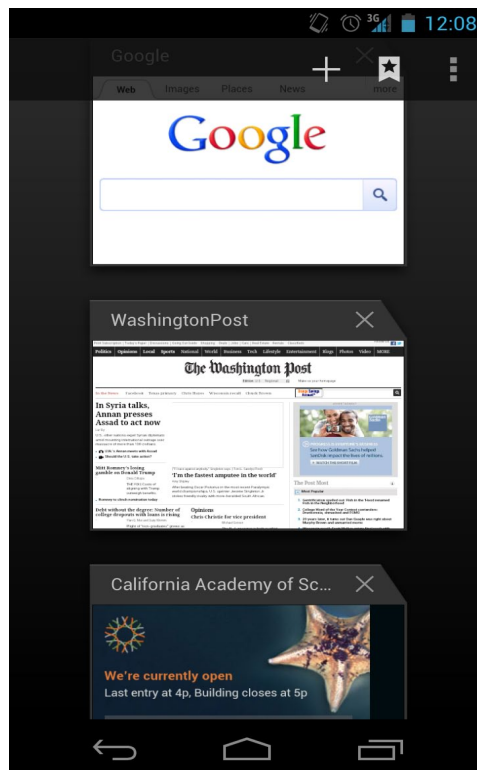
3G 12:08

Google

Web Images Places News more

Google

WashingtonPost

Politics Opinions Local Sports National World Business Tech Lifestyle Entertainment Blogs Photos Video MORE

The Washington Post

In Syria talks, Annan presses Assad to act now

Mitt Romney's losing gamble on Donald Trump

'I'm the fastest amputee in the world'

Debt without the degree: Number of college dropouts with loans is rising

Opinions

Chris Christie for vice president

The Post Most

California Academy of Sc...

We're currently open

Last entry at 4p, Building closes at 5p